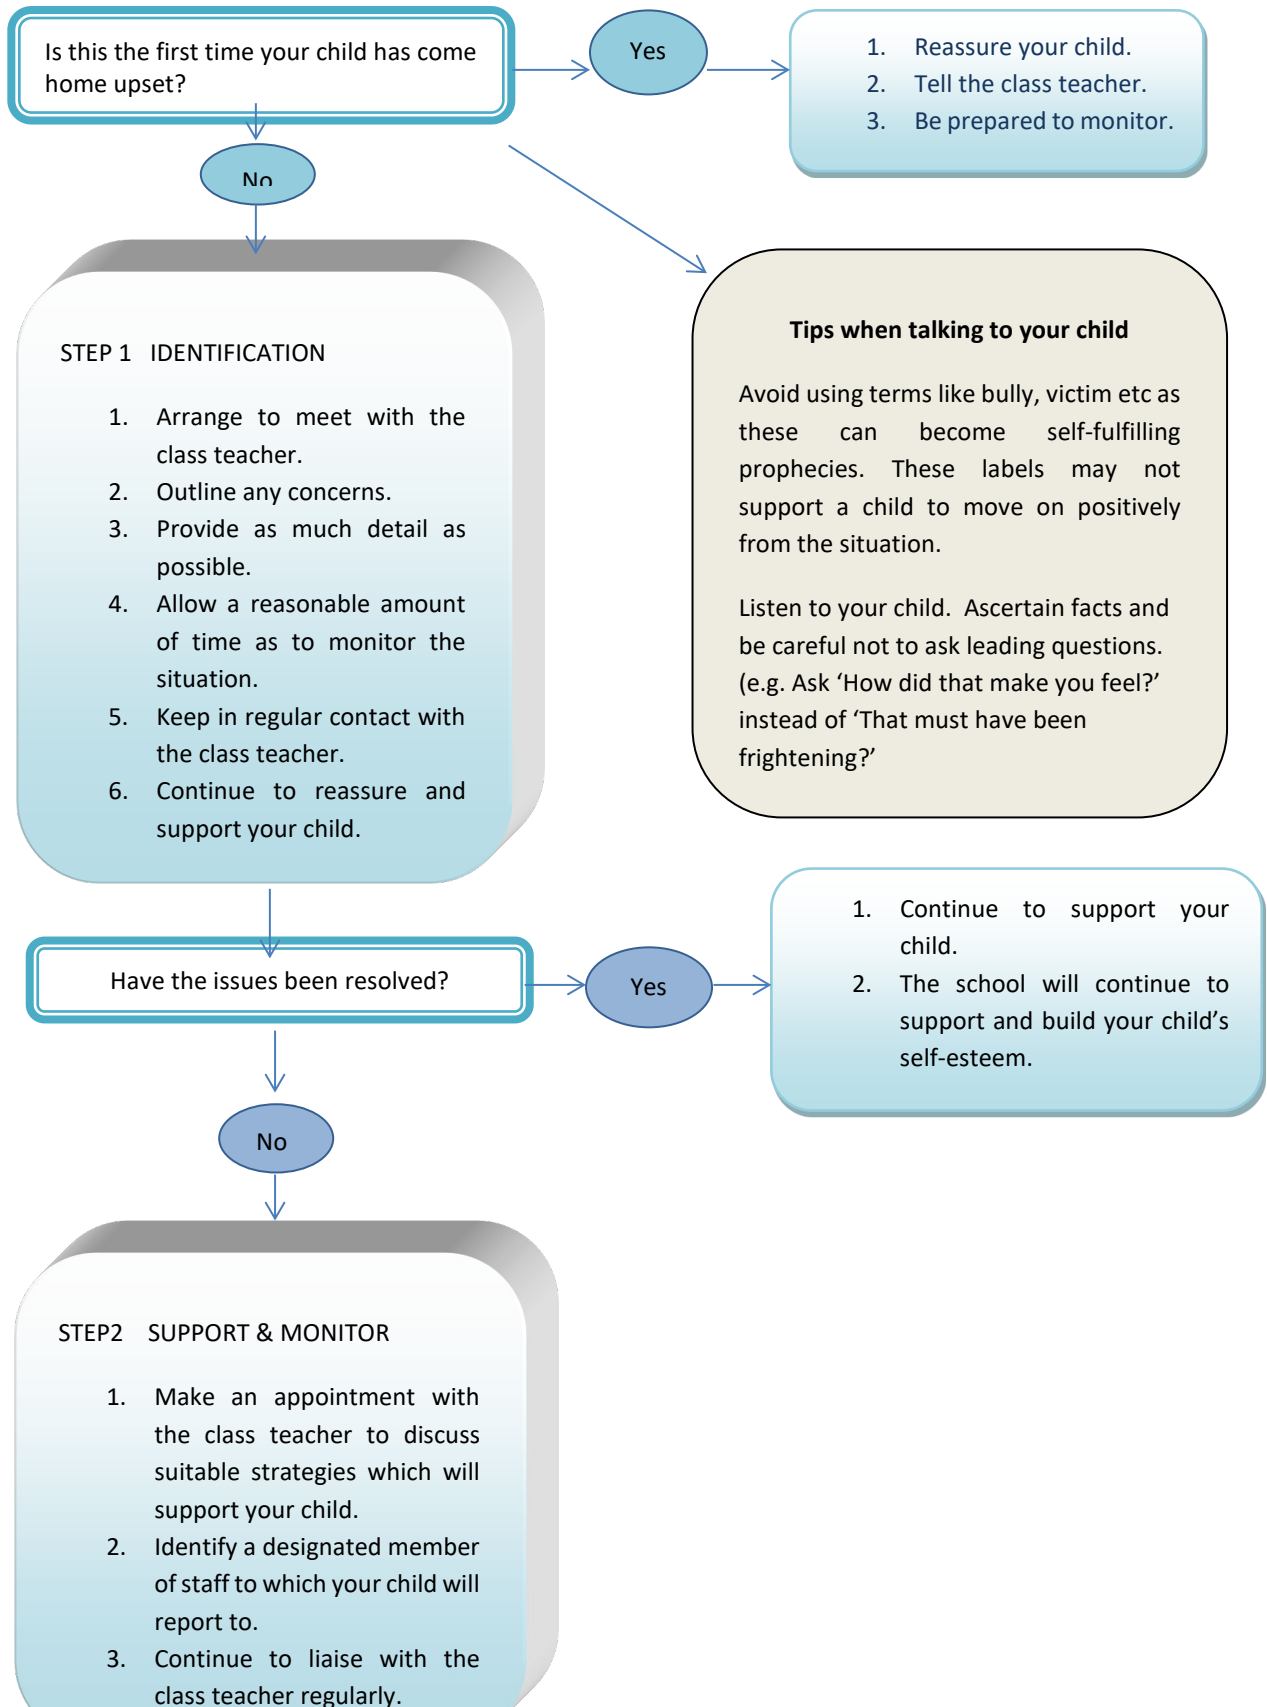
Is this the first time your child has come home upset?

Yes

1. Reassure your child.
2. Tell the class teacher.
3. Be prepared to monitor.

No

STEP 1 IDENTIFICATION

1. Arrange to meet with the class teacher.
2. Outline any concerns.
3. Provide as much detail as possible.
4. Allow a reasonable amount of time as to monitor the situation.
5. Keep in regular contact with the class teacher.
6. Continue to reassure and support your child.

Tips when talking to your child

Avoid using terms like bully, victim etc as these can become self-fulfilling prophecies. These labels may not support a child to move on positively from the situation.

Listen to your child. Ascertain facts and be careful not to ask leading questions. (e.g. Ask ‘How did that make you feel?’ instead of ‘That must have been frightening?’

Have the issues been resolved?

Yes

1. Continue to support your child.
2. The school will continue to support and build your child’s self-esteem.

No

STEP2 SUPPORT & MONITOR

1. Make an appointment with the class teacher to discuss suitable strategies which will support your child.
2. Identify a designated member of staff to which your child will report to.
3. Continue to liaise with the class teacher regularly.